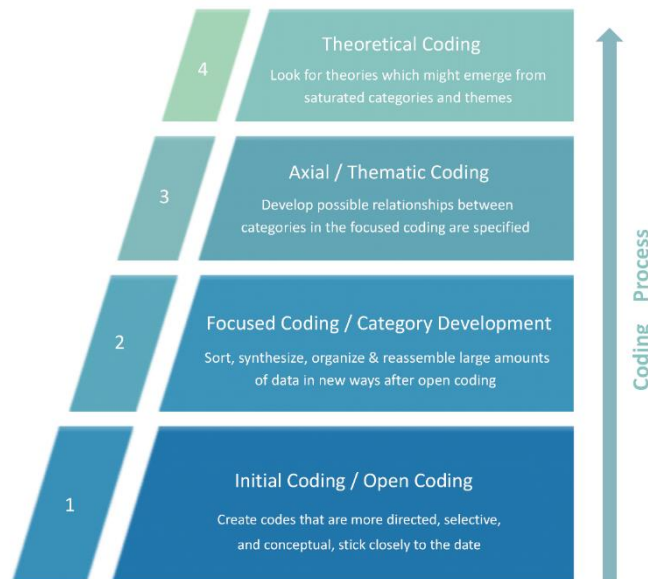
4

Theoretical Coding

Look for theories which might emerge from saturated categories and themes

3

Axial / Thematic Coding

Develop possible relationships between categories in the focused coding are specified

2

Focused Coding / Category Development

Sort, synthesize, organize & reassemble large amounts of data in new ways after open coding

1

Initial Coding / Open Coding

Create codes that are more directed, selective, and conceptual, stick closely to the date

Coding Process